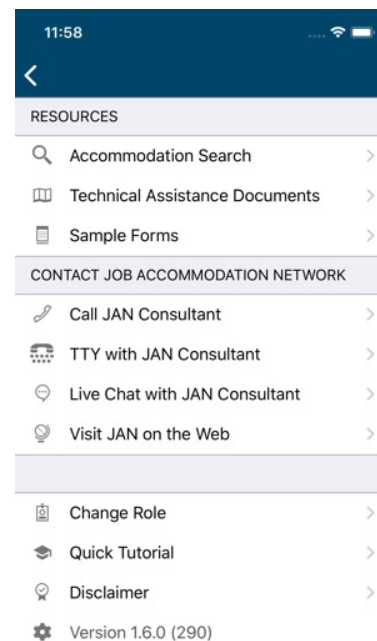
11:58

RESOURCES

Accommodation Search

Technical Assistance Documents

Sample Forms

CONTACT JOB ACCOMMODATION NETWORK

Call JAN Consultant

TTY with JAN Consultant

Live Chat with JAN Consultant

Visit JAN on the Web

Change Role

Quick Tutorial

Disclaimer

Version 1.6.0 (290)